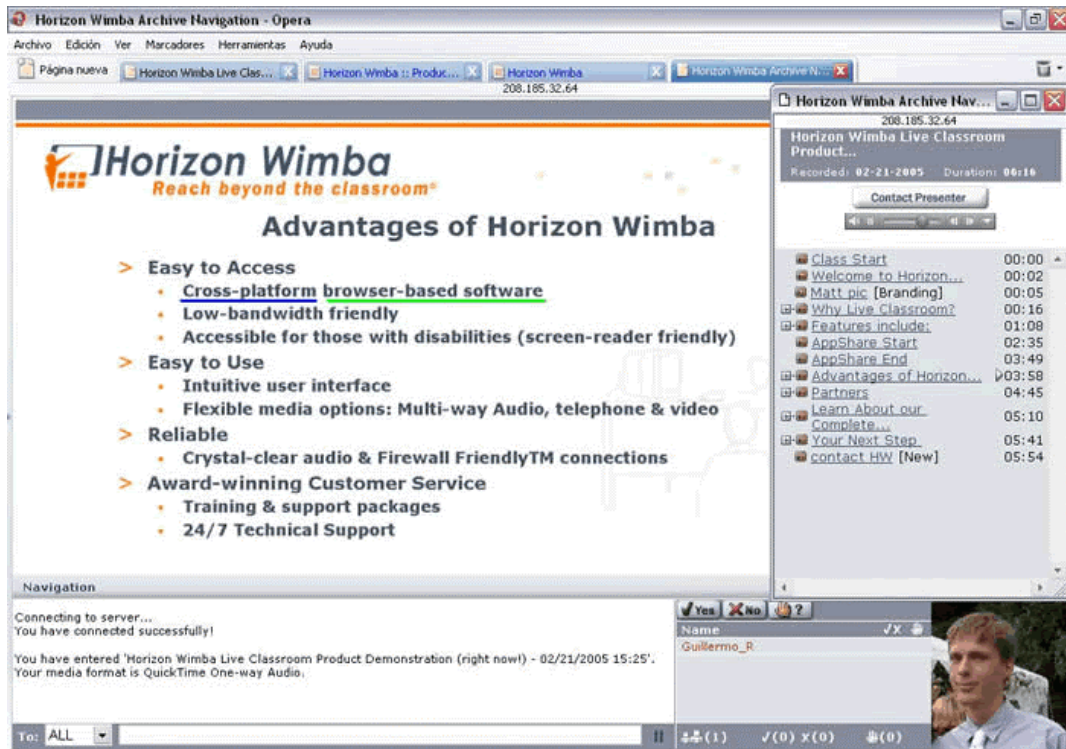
Horizon Wimba Archive Navigation - Opera

Archivo Edición Ver Marcadores Herramientas Ayuda

Página nueva | Horizon Wimba Live Clas... | Horizon Wimba :: Produc... | Horizon Wimba | Horizon Wimba Archive N...

208.185.32.64

Horizon Wimba Archive Nav...

208.185.32.64

Horizon Wimba Live Classroom Product...

Recorded: 02-21-2005 Duration: 06:16

Contact Presenter

| | |
|---|---|
| Class Start | 00:00 |
| Welcome to Horizon... | 00:02 |
| Matt pic [Branding] | 00:05 |
| Why Live Classroom? | 00:16 |
| Features include: | 01:08 |
| AppShare Start | 02:35 |
| AppShare End | 03:49 |
| Advantages of Horizon... | 03:58 |
| Partners | 04:45 |
| Learn About our Complete... | 05:10 |
| Your Next Step | 05:41 |
| contact HW [New] | 05:54 |

Horizon Wimba
Reach beyond the classroom®

Advantages of Horizon Wimba

> Easy to Access
• Cross-platform browser-based software
• Low-bandwidth friendly
• Accessible for those with disabilities (screen-reader friendly)
> Easy to Use
• Intuitive user interface
• Flexible media options: Multi-way Audio, telephone & video
> Reliable
• Crystal-clear audio & Firewall FriendlyTM connections
> Award-winning Customer Service
• Training & support packages
• 24/7 Technical Support

Navigation

Connecting to server...
You have connected successfully!

You have entered 'Horizon Wimba Live Classroom Product Demonstration (right now!) - 02/21/2005 15:25'.
Your media format is QuickTime One-way Audio.

To: ALL

Yes No ?

Name

Guillermo_R

(1) ✓(0) X(0) (0)